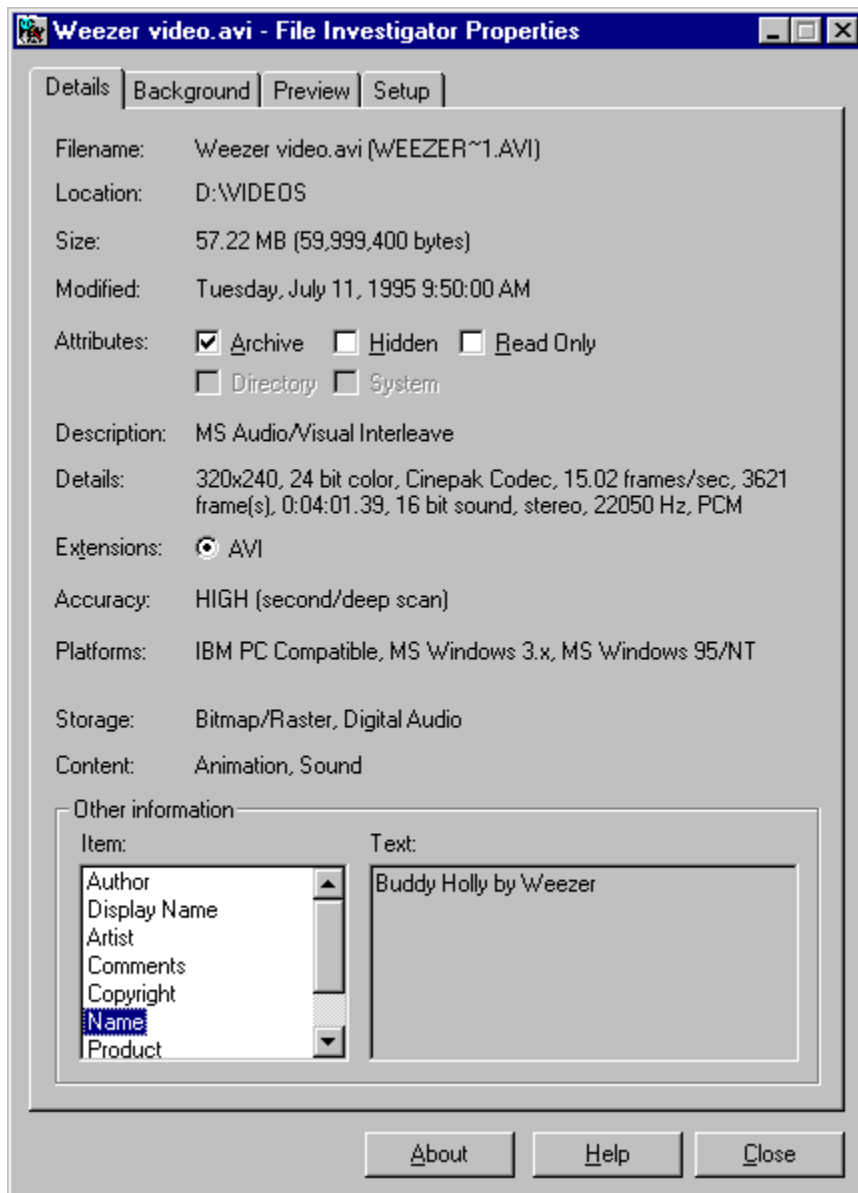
Weezer video.avi - File Investigator Properties

Details | Background | Preview | Setup

Filename: Weezer video.avi (WEEZER~1.AVI)

Location: D:\VIDEOS

Size: 57.22 MB (59,999,400 bytes)

Modified: Tuesday, July 11, 1995 9:50:00 AM

Attributes: Archive Hidden Read Only
Directory System

Description: MS Audio/Visual Interleave

Details: 320x240, 24 bit color, Cinepak Codec, 15.02 frames/sec, 3621 frame(s), 0:04:01.39, 16 bit sound, stereo, 22050 Hz, PCM

Extensions: AVI

Accuracy: HIGH (second/deep scan)

Platforms: IBM PC Compatible, MS Windows 3.x, MS Windows 95/NT

Storage: Bitmap/Raster, Digital Audio

Content: Animation, Sound

Other information

Item:
Author
Display Name
Artist
Comments
Copyright
Name
Product

Text:
Buddy Holly by Weezer

About Help Close